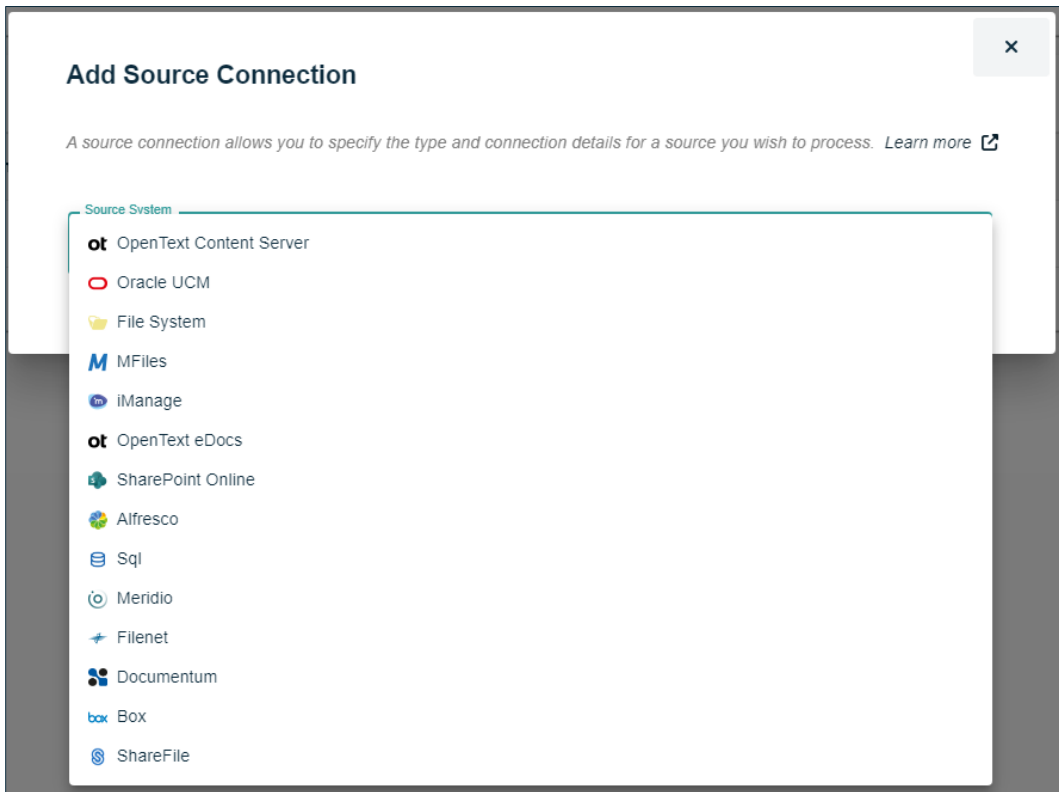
×

Add Source Connection

A source connection allows you to specify the type and connection details for a source you wish to process. Learn more

Source System

ot OpenText Content Server
Oracle UCM
File System
M MFiles
iManage
ot OpenText eDocs
SharePoint Online
Alfresco
Sql
Meridio
Filenet
Documentum
box Box
ShareFile